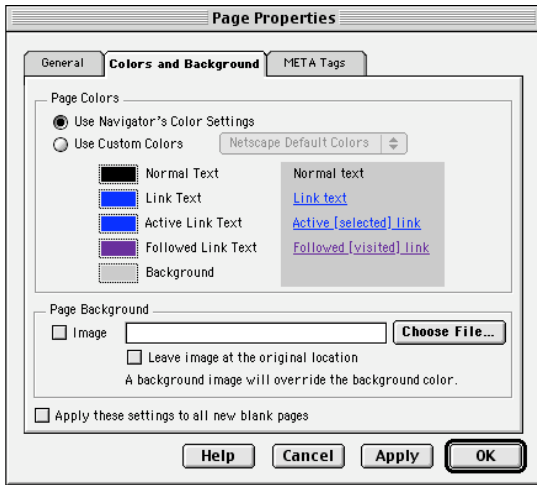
Page Properties

General
Colors and Background
META Tags

Page Colors
Use Navigator's Color Settings
Use Custom Colors
Netscape Default Colors

Normal Text
Link Text
Active Link Text
Followed Link Text
Background

Normal text
Link text
Active [selected] link
Followed [visited] link

Page Background
Image
Choose File...
Leave image at the original location
A background image will override the background color.

Apply these settings to all new blank pages

Help
Cancel
Apply
OK